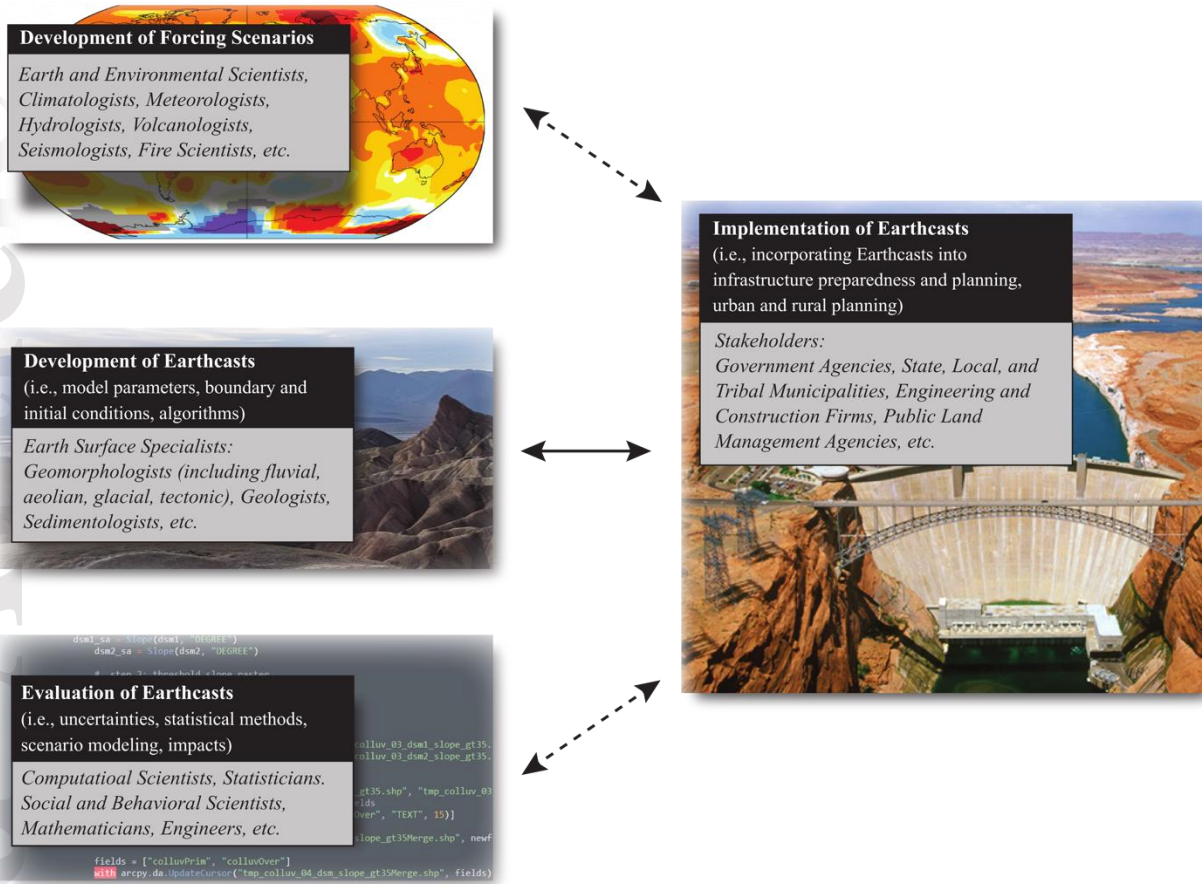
Development of Forcing Scenarios

Earth and Environmental Scientists, Climatologists, Meteorologists, Hydrologists, Volcanologists, Seismologists, Fire Scientists, etc.

Implementation of Earthcasts
(i.e., incorporating Earthcasts into infrastructure preparedness and planning, urban and rural planning)

Stakeholders:
Government Agencies, State, Local, and Tribal Municipalities, Engineering and Construction Firms, Public Land Management Agencies, etc.

Development of Earthcasts
(i.e., model parameters, boundary and initial conditions, algorithms)

Earth Surface Specialists:
Geomorphologists (including fluvial, aeolian, glacial, tectonic), Geologists, Sedimentologists, etc.

dsm1_sa = Slope(dsm1, "DEGREE")
dsm2_sa = Slope(dsm2, "DEGREE")

# step 2: threshold slope raster

Evaluation of Earthcasts
(i.e., uncertainties, statistical methods, scenario modeling, impacts)

Computatioal Scientists, Statisticians. Social and Behavioral Scientists, Mathematicians, Engineers, etc.

colluv_03_dsm1_slope_gt35,
colluv_03_dsm2_slope_gt35,
gt35.shp", "tmp_colluv_03
elds
Over", "TEXT", 15)]
slope_gt35Merge.shp", newf
fields = ["colluvPrim", "colluvOver"]
with arcpy.da.UpdateCursor("tmp_colluv_04_dsm_slope_gt35Merge.shp", fields)